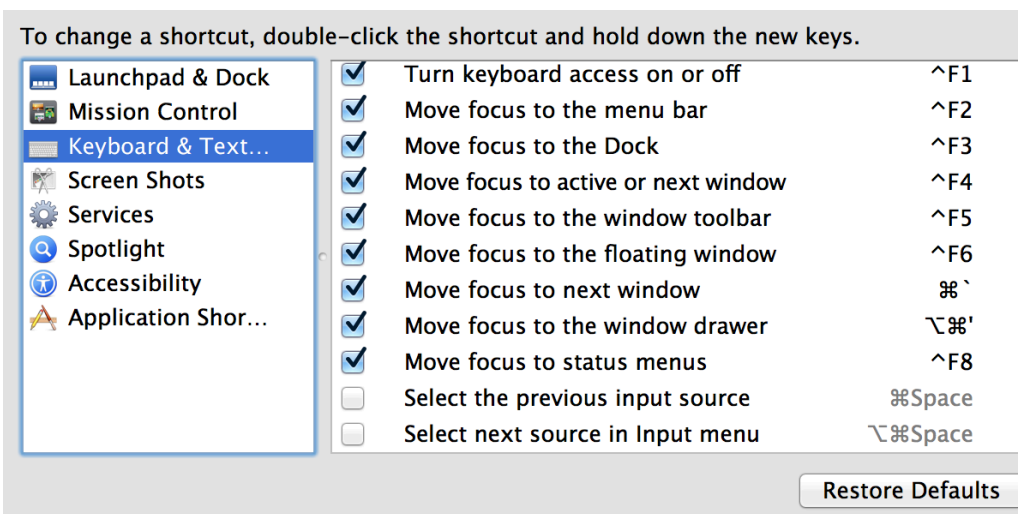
To change a shortcut, double-click the shortcut and hold down the new keys.

Launchpad & Dock
Mission Control
Keyboard & Text...
Screen Shots
Services
Spotlight
Accessibility
Application Shor...

| | | |
|---|---|---|
| ☑ | Turn keyboard access on or off | ^F1 |
| ☑ | Move focus to the menu bar | ^F2 |
| ☑ | Move focus to the Dock | ^F3 |
| ☑ | Move focus to active or next window | ^F4 |
| ☑ | Move focus to the window toolbar | ^F5 |
| ☑ | Move focus to the floating window | ^F6 |
| ☑ | Move focus to next window | ⌘` |
| ☑ | Move focus to the window drawer | ⌥⌘' |
| ☑ | Move focus to status menus | ^F8 |
| ☐ | Select the previous input source | ⌘Space |
| ☐ | Select next source in Input menu | ⌥⌘Space |

Restore Defaults